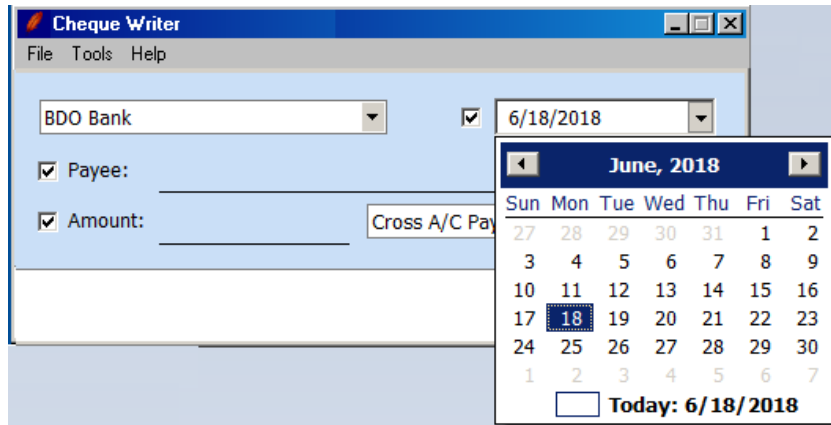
Cheque Writer

File Tools Help

BDO Bank

6/18/2018

Payee:

Amount:

Cross A/C Pay

June, 2018

| Sun | Mon | Tue | Wed | Thu | Fri | Sat |
|---|---|---|---|---|---|---|
| 27 | 28 | 29 | 30 | 31 | 1 | 2 |
| 3 | 4 | 5 | 6 | 7 | 8 | 9 |
| 10 | 11 | 12 | 13 | 14 | 15 | 16 |
| 17 | 18 | 19 | 20 | 21 | 22 | 23 |
| 24 | 25 | 26 | 27 | 28 | 29 | 30 |
| 1 | 2 | 3 | 4 | 5 | 6 | 7 |

Today: 6/18/2018